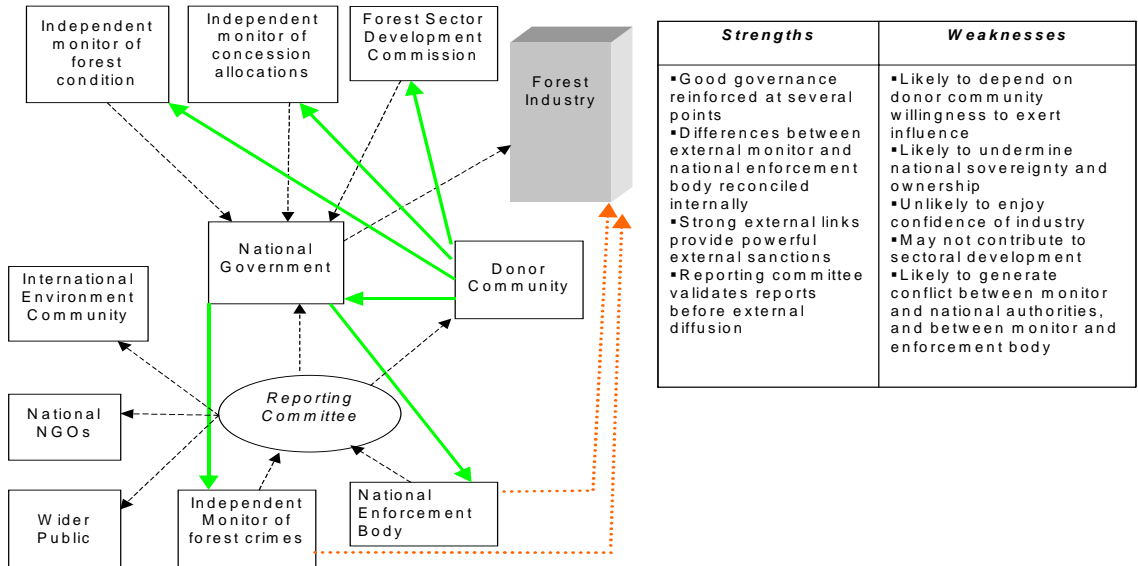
Independent monitor of forest condition

Independent monitor of concession allocations

Forest Sector Development Commission

Forest Industry

National Government

Donor Community

International Environment Community

Reporting Committee

National NGOs

Wider Public

Independent Monitor of forest crimes

National Enforcement Body

| Strengths | Weaknesses |
|---|---|
| ▪Good governance reinforced at several points ▪Differences between external monitor and national enforcement body reconciled internally ▪Strong external links provide powerful external sanctions ▪Reporting committee validates reports before external diffusion | ▪Likely to depend on donor community willingness to exert influence ▪Likely to undermine national sovereignty and ownership ▪Unlikely to enjoy confidence of industry ▪May not contribute to sectoral development ▪Likely to generate conflict between monitor and national authorities, and between monitor and enforcement body |